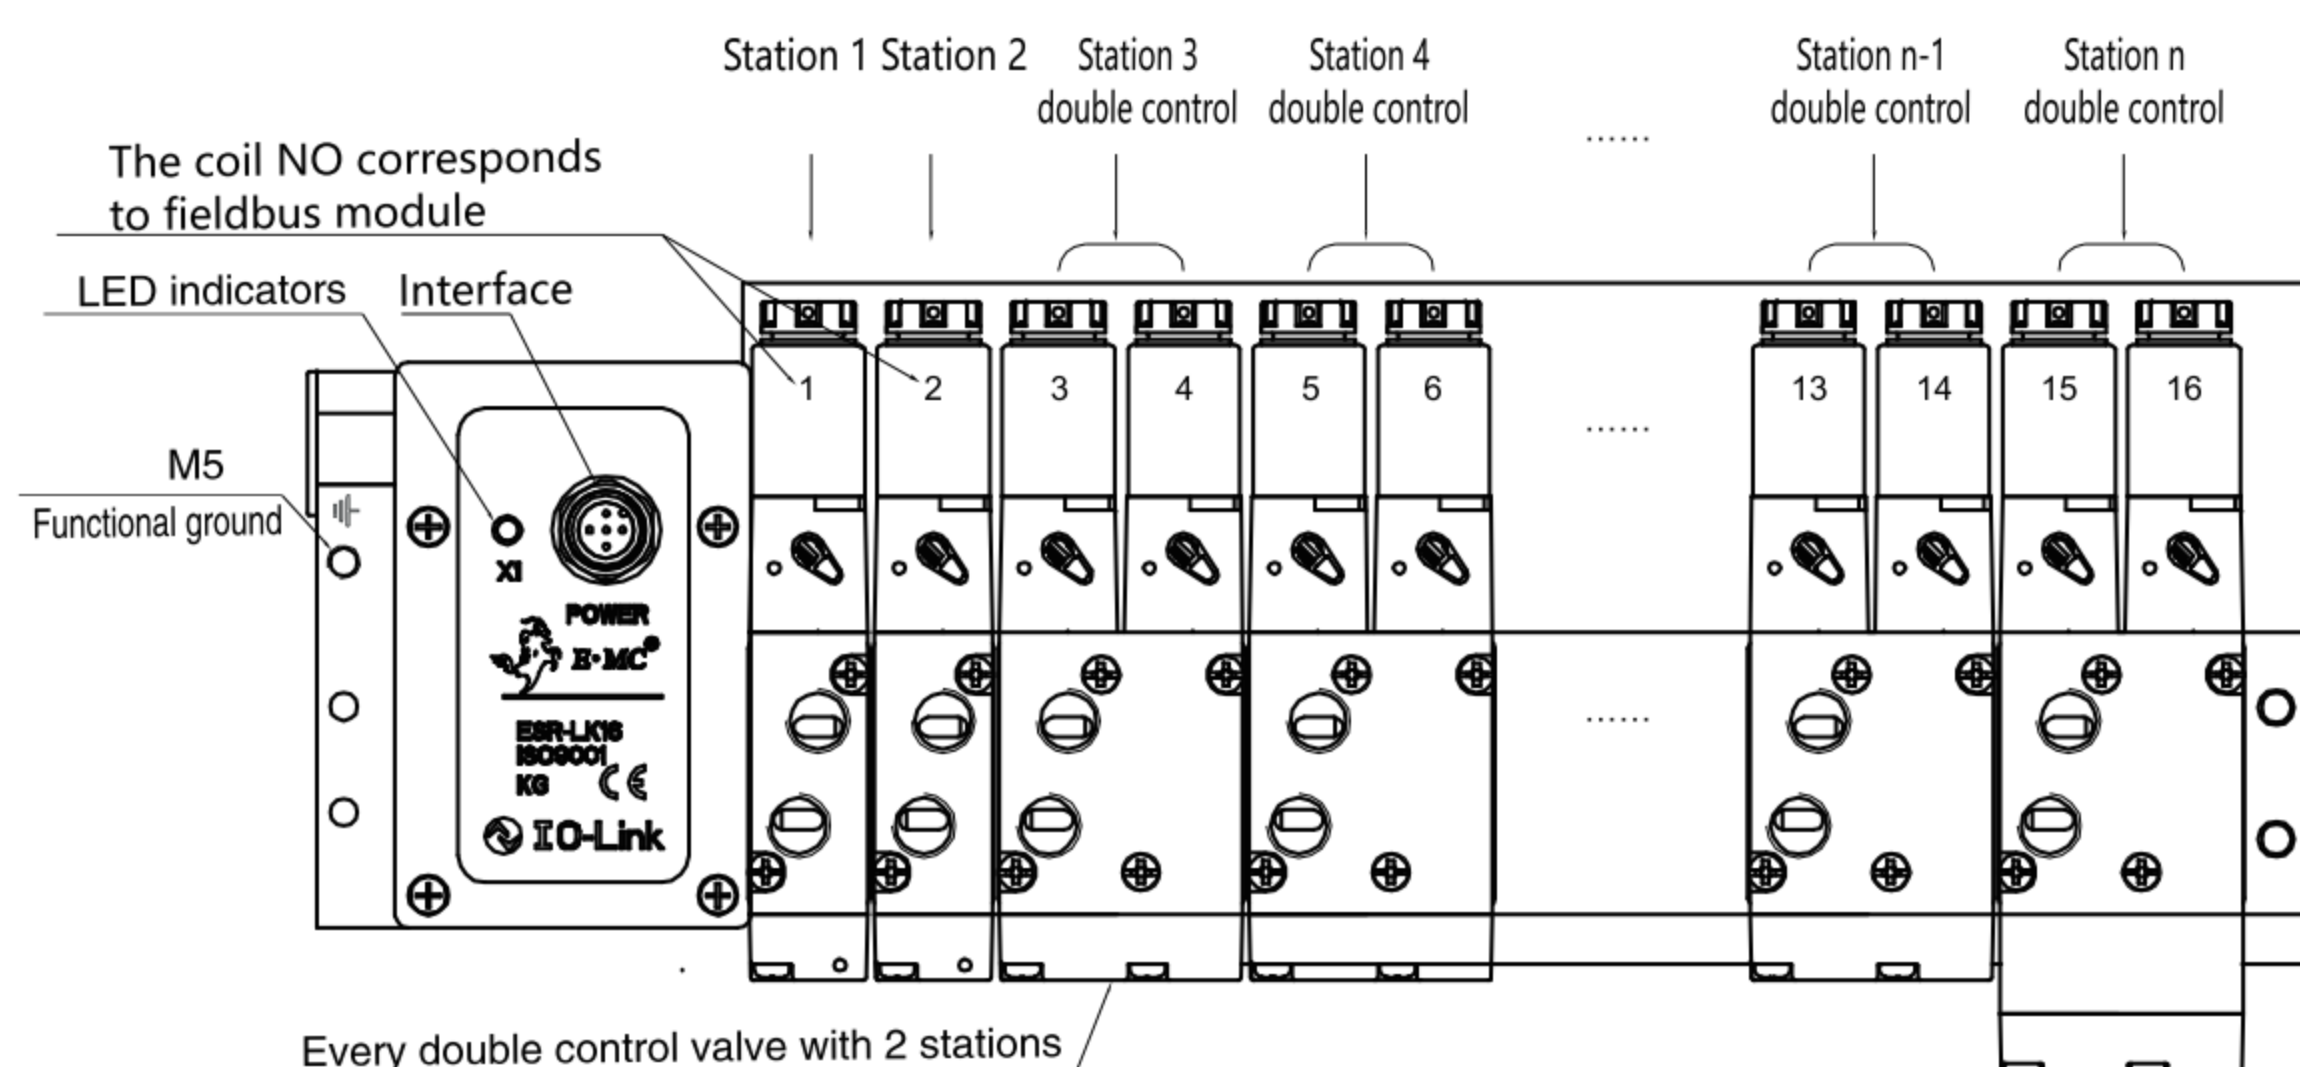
Station 1 Station 2 Station 3 double control Station 4 double control ...... Station n-1 double control Station n double control

The coil NO corresponds to fieldbus module

LED indicators

Interface

M5

Functional ground

X1

POWER

E·MC®

ESR-LK16
ISO9001
KG

IO-Link

1 2 3 4 5 6 ...... 13 14 15 16

......

......

Every double control valve with 2 stations